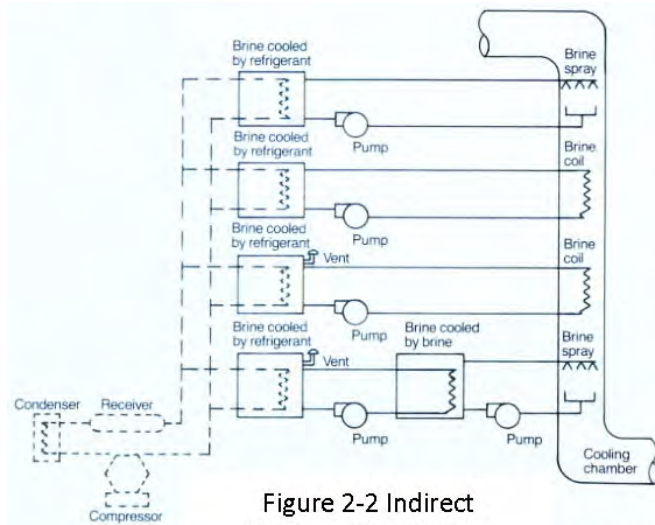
Brine cooled by refrigerant

Brine spray

Pump

Brine cooled by refrigerant

Brine coil

Pump

Brine cooled by refrigerant

Vent

Brine coil

Pump

Brine cooled by refrigerant

Vent

Brine cooled by brine

Brine spray

Condenser

Receiver

Pump

Pump

Pump

Cooling chamber

Compressor

Figure 2-2 Indirect